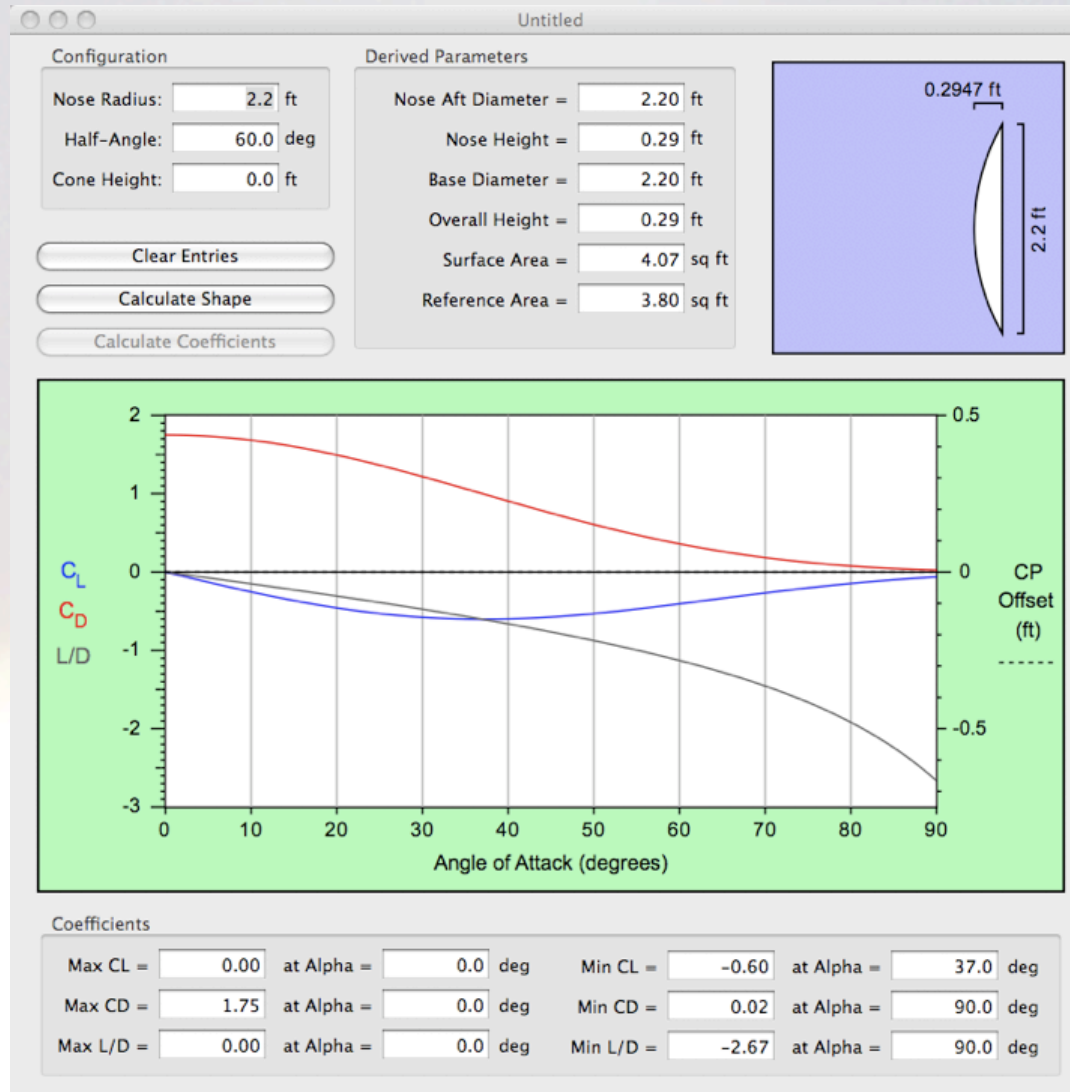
Untitled

Configuration

Nose Radius: 2.2 ft
Half-Angle: 60.0 deg
Cone Height: 0.0 ft

Clear Entries
Calculate Shape
Calculate Coefficients

Derived Parameters

Nose Aft Diameter = 2.20 ft
Nose Height = 0.29 ft
Base Diameter = 2.20 ft
Overall Height = 0.29 ft
Surface Area = 4.07 sq ft
Reference Area = 3.80 sq ft

0.2947 ft
2.2 ft

$C_L$
$C_D$
L/D

2
1
0
-1
-2
-3

0.5
0
-0.5

CP Offset (ft)

0 10 20 30 40 50 60 70 80 90
Angle of Attack (degrees)

Coefficients

Max CL = 0.00 at Alpha = 0.0 deg
Max CD = 1.75 at Alpha = 0.0 deg
Max L/D = 0.00 at Alpha = 0.0 deg
Min CL = -0.60 at Alpha = 37.0 deg
Min CD = 0.02 at Alpha = 90.0 deg
Min L/D = -2.67 at Alpha = 90.0 deg